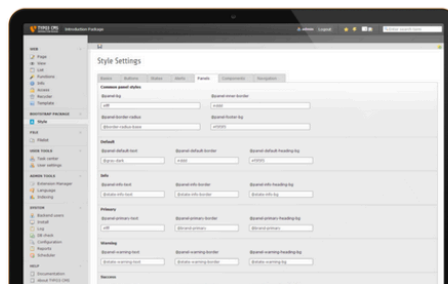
Style Settings

Basics Buttons Navbar Forms Panels Components Navigation

Common panel styles

@panel-bg

@panel-inner-border

@panel-border-radius

@panel-footer-bg

Default

@panel-default-text

@panel-default-border

@panel-default-heading-bg

Info

@panel-info-text

@panel-info-border

@panel-info-heading-bg

Primary

@panel-primary-text

@panel-primary-border

@panel-primary-heading-bg

Warning

@panel-warning-text

@panel-warning-border

@panel-warning-heading-bg

Success